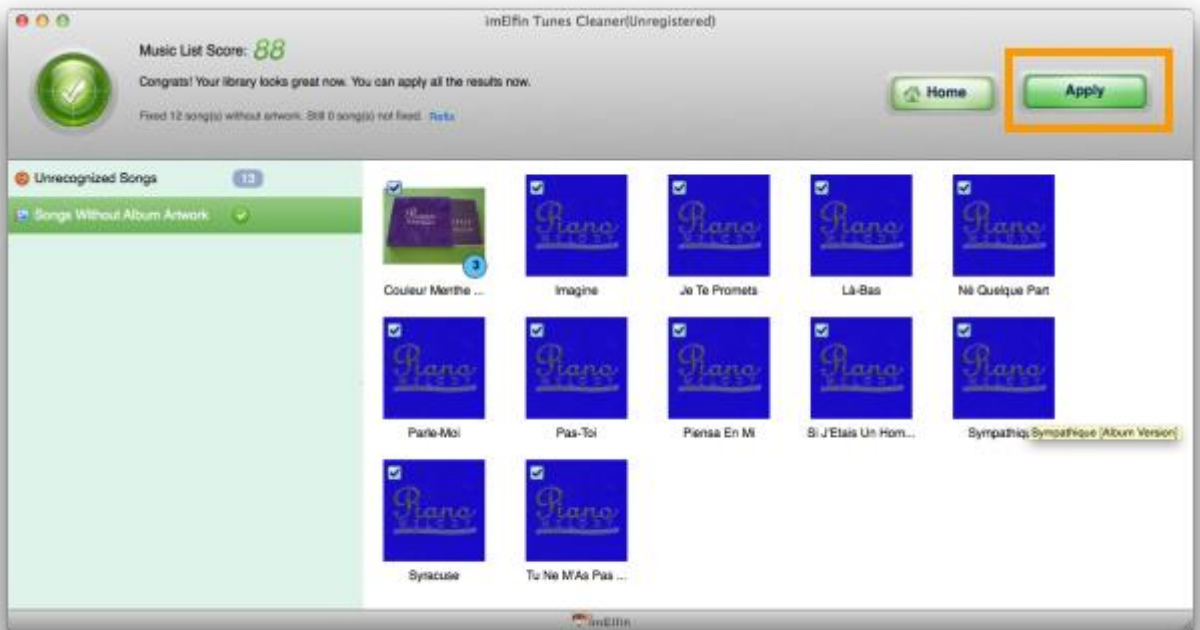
imElfin Tunes Cleaner(Unregistered)

Music List Score: 88

Congrats! Your library looks great now. You can apply all the results now.

Fixed 12 song(s) without artwork. Still 0 song(s) not fixed. Refix

Home

Apply

Unrecognized Songs 13

Songs Without Album Artwork

3

Couleur Menthe ...

Imagine

Je Te Promets

Là-Bas

Nè Quelque Part

Parle-Moi

Pas-Toi

Piensa En Mi

Si J'Etais Un Hom...

Sympathiq Sympathique (Album Version)

Syracuse

Tu Ne M'As Pas ...

imElfin